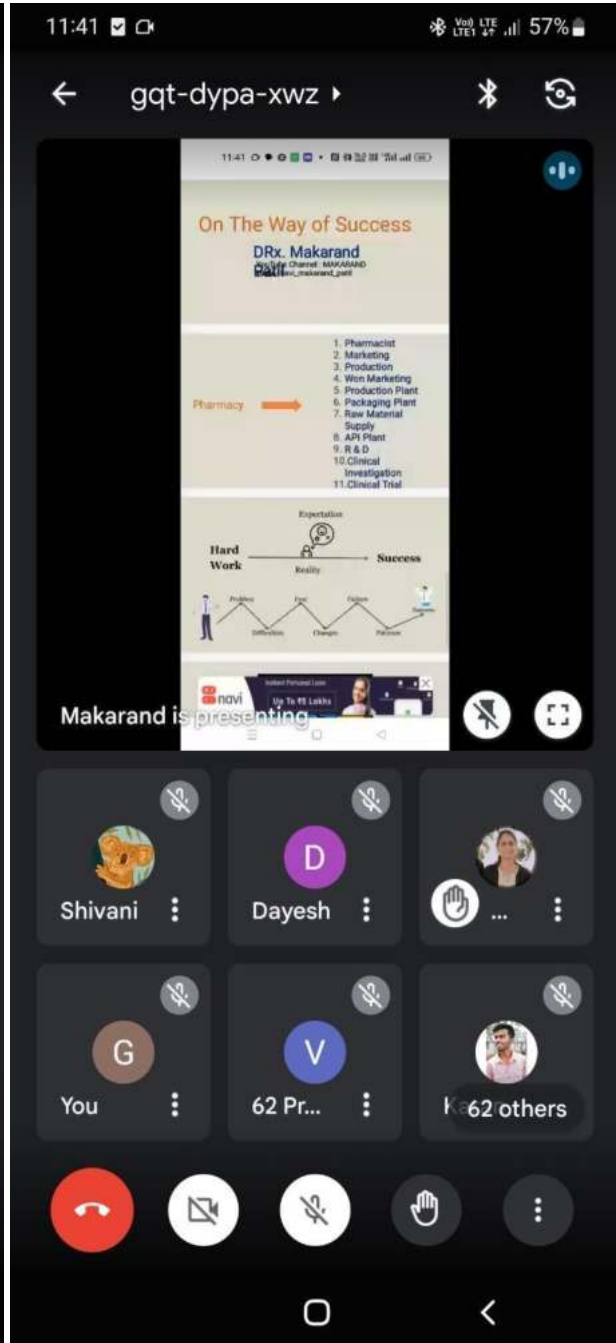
11:41

57%

gqt-dypa-xwz

11:41

On The Way of Success

DRx. Makarand Patil

YouTube Channel : MAKARAND

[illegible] navi_makarand_patil

Pharmacy

1. Pharmacist
2. Marketing
3. Production
4. Won Marketing
5. Production Plant
6. Packaging Plant
7. Raw Material Supply
8. API Plant
9. R & D
10. Clinical Investigation
11. Clinical Trial

Expectation

Hard Work

Reality

Success

Problem

Fear

Failure

Difficulties

Changes

Patience

navi

Instant Personal Loan

Up To ₹5 Lakhs

Makarand is presenting

S

D

Shivani

Dayesh

...

G

V

You

62 Pr...

K

62 others